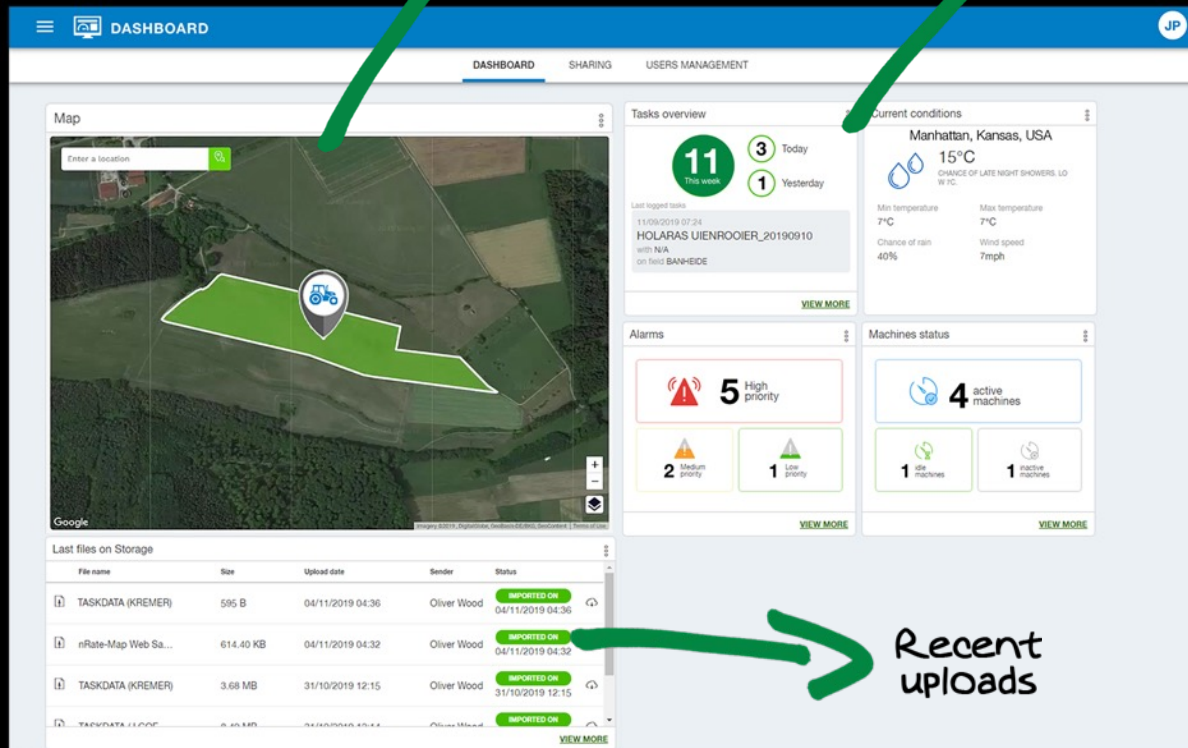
DASHBOARD

JP

DASHBOARD SHARING USERS MANAGEMENT

Map

Enter a location

Google

Imagery ©2019, DigitalGlobe, GeoBasis-DE/BKG, GeoContent | Terms of Use

Tasks overview

11
This week

3 Today

1 Yesterday

Last logged tasks

11/09/2019 07:24
HOLARAS UIENROOIER_20190910
with N/A
on field BANHEIDE

VIEW MORE

Current conditions

Manhattan, Kansas, USA

15°C
CHANCE OF LATE NIGHT SHOWERS. LOW 7C.

Min temperature
7°C

Max temperature
7°C

Chance of rain
40%

Wind speed
7mph

Alarms

5 High priority

2 Medium priority

1 Low priority

VIEW MORE

Machines status

4 active machines

1 idle machines

1 inactive machines

VIEW MORE

Last files on Storage

| File name | Size | Upload date | Sender | Status |
|---|---|---|---|---|
| TASKDATA (KREMER) | 595 B | 04/11/2019 04:36 | Oliver Wood | IMPORTED ON 04/11/2019 04:36 |
| nRate-Map Web Sa... | 614.40 KB | 04/11/2019 04:32 | Oliver Wood | IMPORTED ON 04/11/2019 04:32 |
| TASKDATA (KREMER) | 3.68 MB | 31/10/2019 12:15 | Oliver Wood | IMPORTED ON 31/10/2019 12:15 |
| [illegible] | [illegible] | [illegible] | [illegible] | IMPORTED ON |

VIEW MORE

Recent uploads